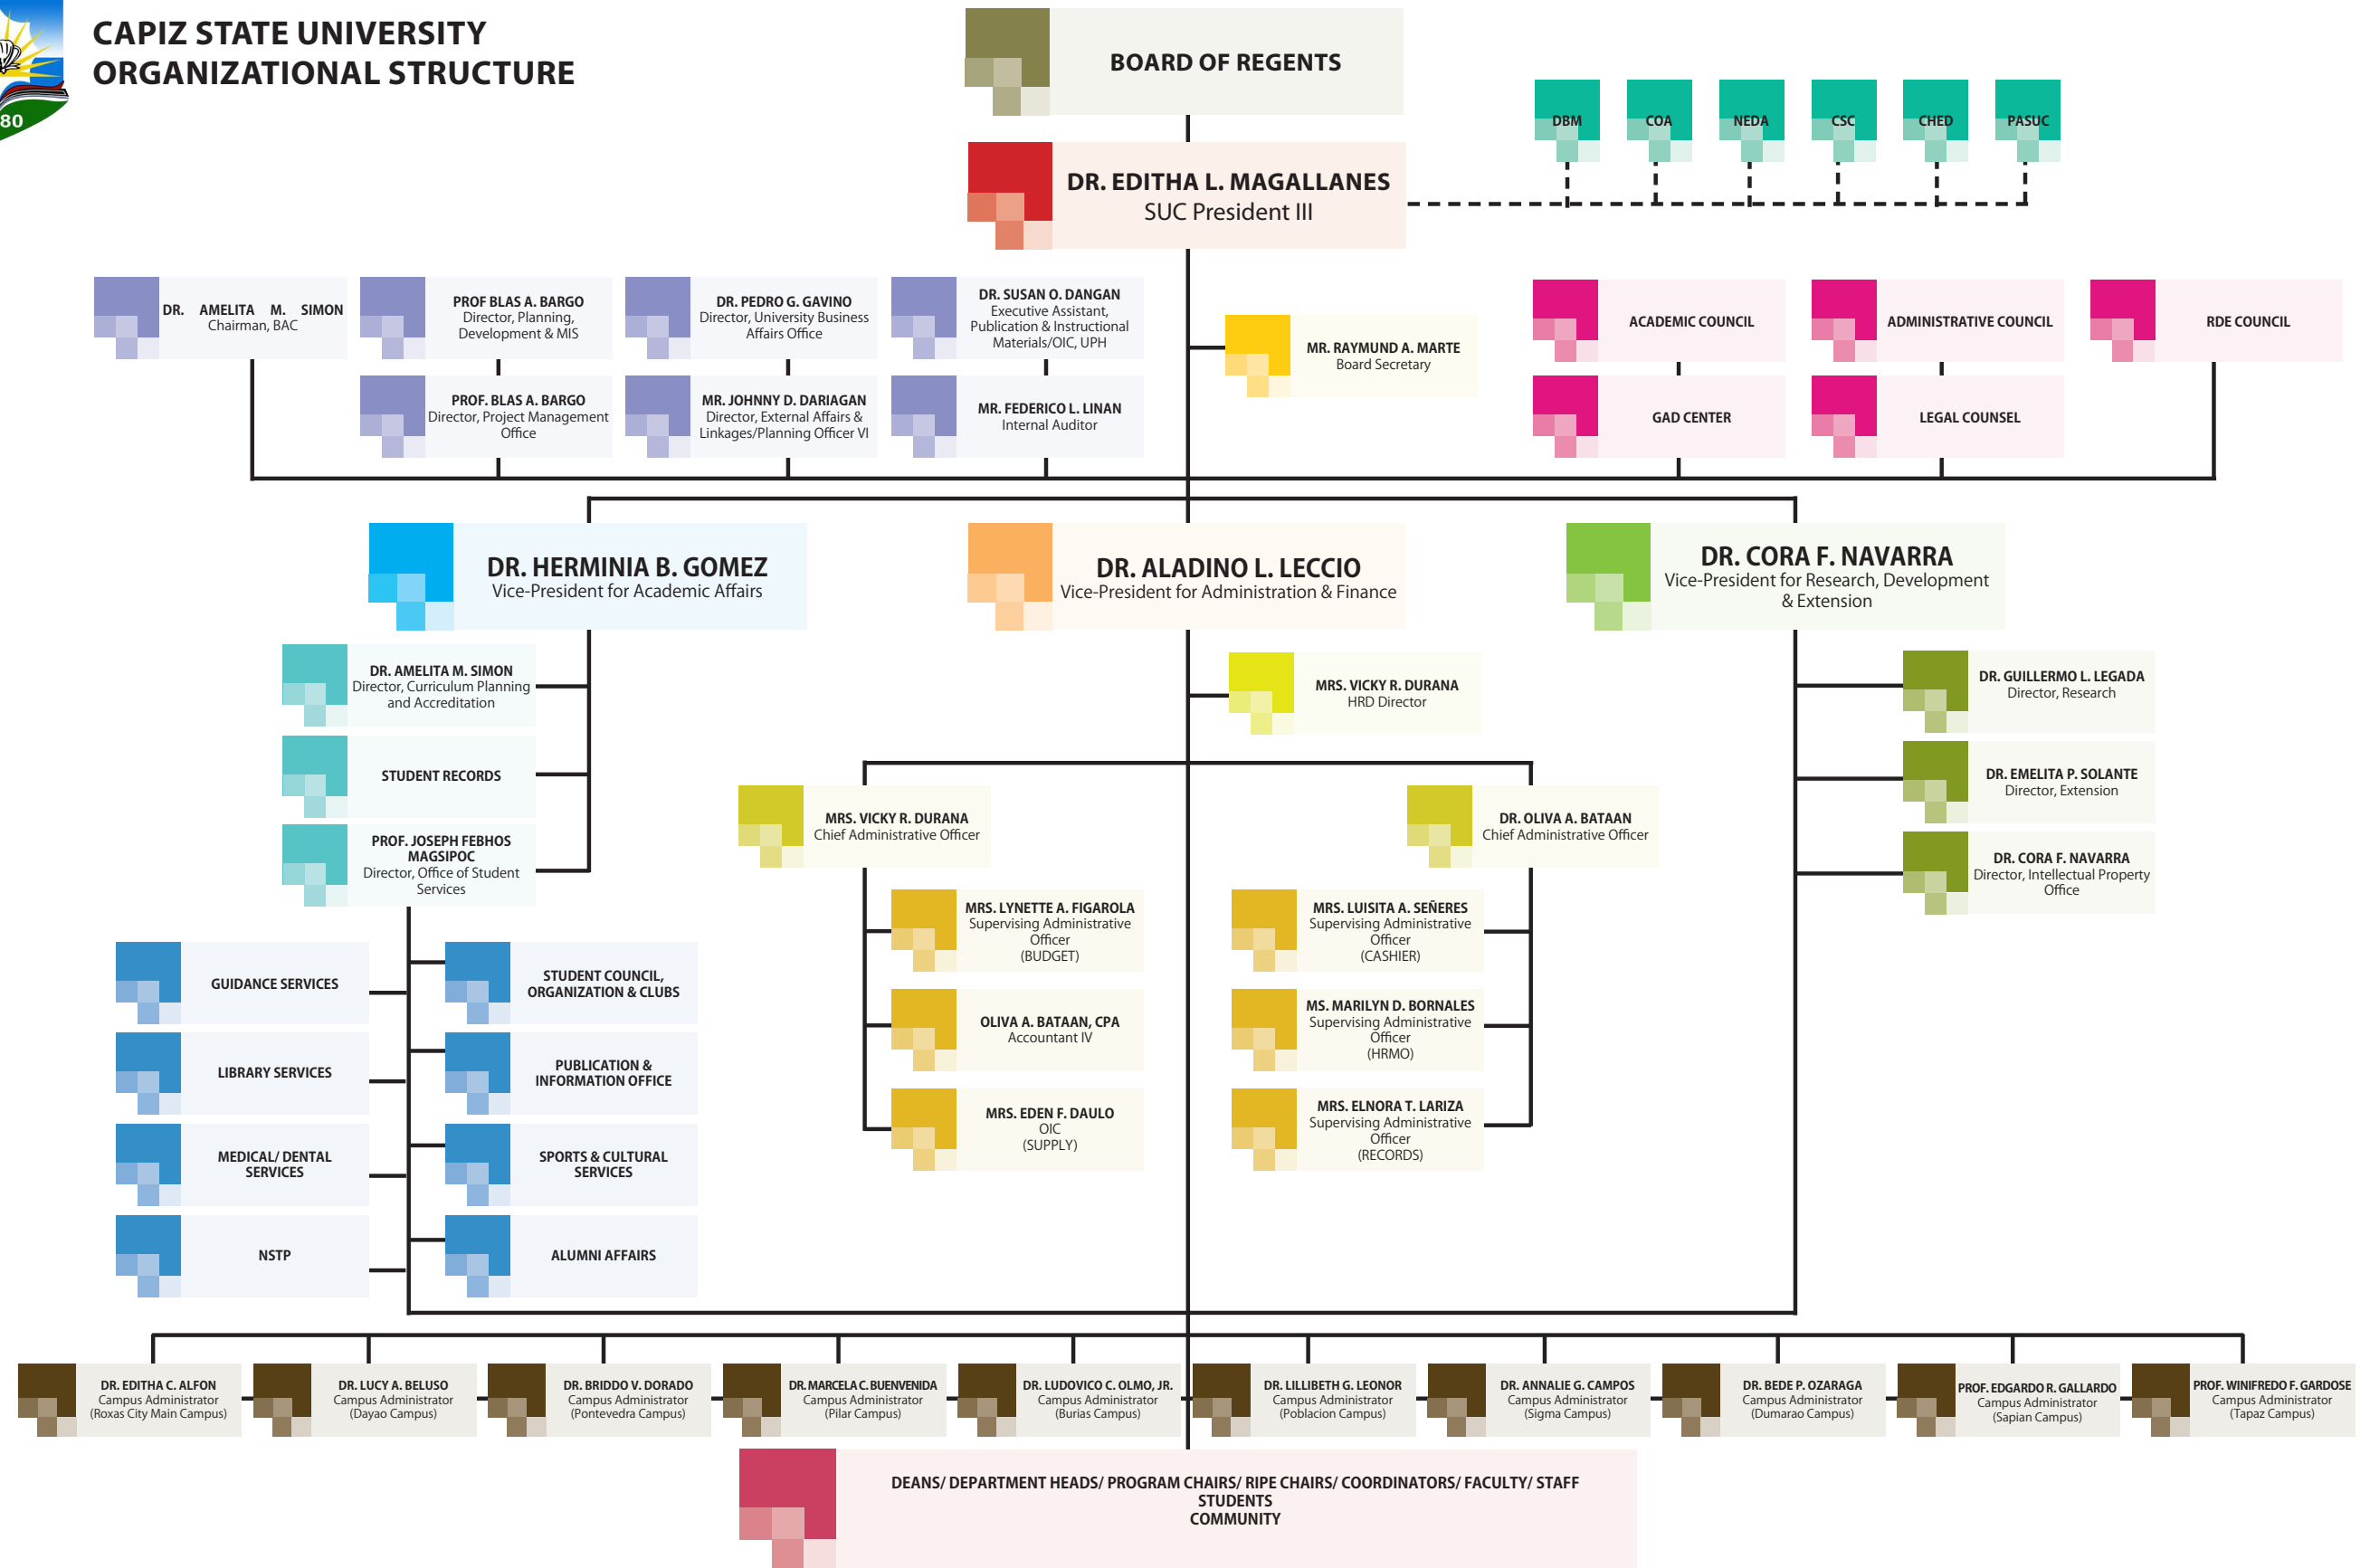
80

CAPIZ STATE UNIVERSITY
ORGANIZATIONAL STRUCTURE

BOARD OF REGENTS

DBM
COA
NEDA
CSC
CHED
PASUC

DR. EDITHA L. MAGALLANES
SUC President III

DR. AMELITA M. SIMON
Chairman, BAC

PROF BLAS A. BARGO
Director, Planning, Development & MIS

DR. PEDRO G. GAVINO
Director, University Business Affairs Office

DR. SUSAN O. DANGAN
Executive Assistant, Publication & Instructional Materials/OIC, UPH

PROF. BLAS A. BARGO
Director, Project Management Office

MR. JOHNNY D. DARIAGAN
Director, External Affairs & Linkages/Planning Officer VI

MR. FEDERICO L. LINAN
Internal Auditor

MR. RAYMUND A. MARTE
Board Secretary

ACADEMIC COUNCIL
ADMINISTRATIVE COUNCIL
RDE COUNCIL
GAD CENTER
LEGAL COUNSEL

DR. HERMINIA B. GOMEZ
Vice-President for Academic Affairs

DR. ALADINO L. LECCIO
Vice-President for Administration & Finance

DR. CORA F. NAVARRA
Vice-President for Research, Development & Extension

DR. AMELITA M. SIMON
Director, Curriculum Planning and Accreditation

STUDENT RECORDS

PROF. JOSEPH FEBHOS MAGSIPOC
Director, Office of Student Services

MRS. VICKY R. DURANA
HRD Director

DR. GUILLERMO L. LEGADA
Director, Research

DR. EMELITA P. SOLANTE
Director, Extension

DR. CORA F. NAVARRA
Director, Intellectual Property Office

MRS. VICKY R. DURANA
Chief Administrative Officer

DR. OLIVA A. BATAAN
Chief Administrative Officer

MRS. LYNETTE A. FIGAROLA
Supervising Administrative Officer
(BUDGET)

OLIVA A. BATAAN, CPA
Accountant IV

MRS. EDEN F. DAULO
OIC
(SUPPLY)

MRS. LUISITA A. SEÑERES
Supervising Administrative Officer
(CASHIER)

MS. MARILYN D. BORNALES
Supervising Administrative Officer
(HRMO)

MRS. ELNORA T. LARIZA
Supervising Administrative Officer
(RECORDS)

GUIDANCE SERVICES
STUDENT COUNCIL, ORGANIZATION & CLUBS
LIBRARY SERVICES
PUBLICATION & INFORMATION OFFICE
MEDICAL/ DENTAL SERVICES
SPORTS & CULTURAL SERVICES
NSTP
ALUMNI AFFAIRS

DR. EDITHA C. ALFON
Campus Administrator
(Roxas City Main Campus)

DR. LUCY A. BELUSO
Campus Administrator
(Dayao Campus)

DR. BRIDDO V. DORADO
Campus Administrator
(Pontevedra Campus)

DR. MARCELA C. BUENVENIDA
Campus Administrator
(Pilar Campus)

DR. LUDOVICO C. OLMO, JR.
Campus Administrator
(Burias Campus)

DR. LILLIBETH G. LEONOR
Campus Administrator
(Poblacion Campus)

DR. ANNALIE G. CAMPOS
Campus Administrator
(Sigma Campus)

DR. BEDE P. OZARAGA
Campus Administrator
(Dumarao Campus)

PROF. EDGARDO R. GALLARDO
Campus Administrator
(Sapian Campus)

PROF. WINIFREDO F. GARDOSE
Campus Administrator
(Tapaz Campus)

DEANS/ DEPARTMENT HEADS/ PROGRAM CHAIRS/ RIPE CHAIRS/ COORDINATORS/ FACULTY/ STAFF
STUDENTS
COMMUNITY